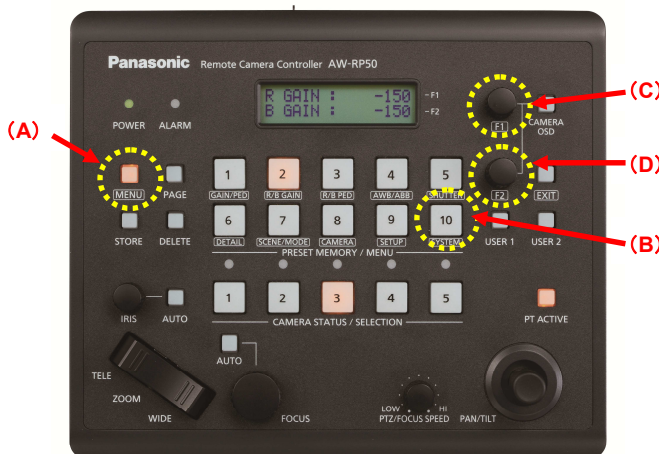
Panasonic Remote Camera Controller AW-RP50

R GAIN : -150
B GAIN : -150

F1
F2

(A)
(B)
(C)
(D)

POWER ALARM

CAMERA OSD

MENU PAGE

1 GAIN/PED
2 R/B GAIN
3 R/B PED
4 AWB/ABB
5 SHUTTER

F1
F2
EXIT

STORE DELETE

6 DETAIL
7 SCENE/MODE
8 CAMERA
9 SETUP
10 SYSTEM

USER 1 USER 2

PRESET MEMORY / MENU

IRIS AUTO

1 2 3 4 5

CAMERA STATUS / SELECTION

PT ACTIVE

AUTO

TELE
ZOOM
WIDE

FOCUS

LOW HI
PTZ/FOCUS SPEED

PAN/TILT